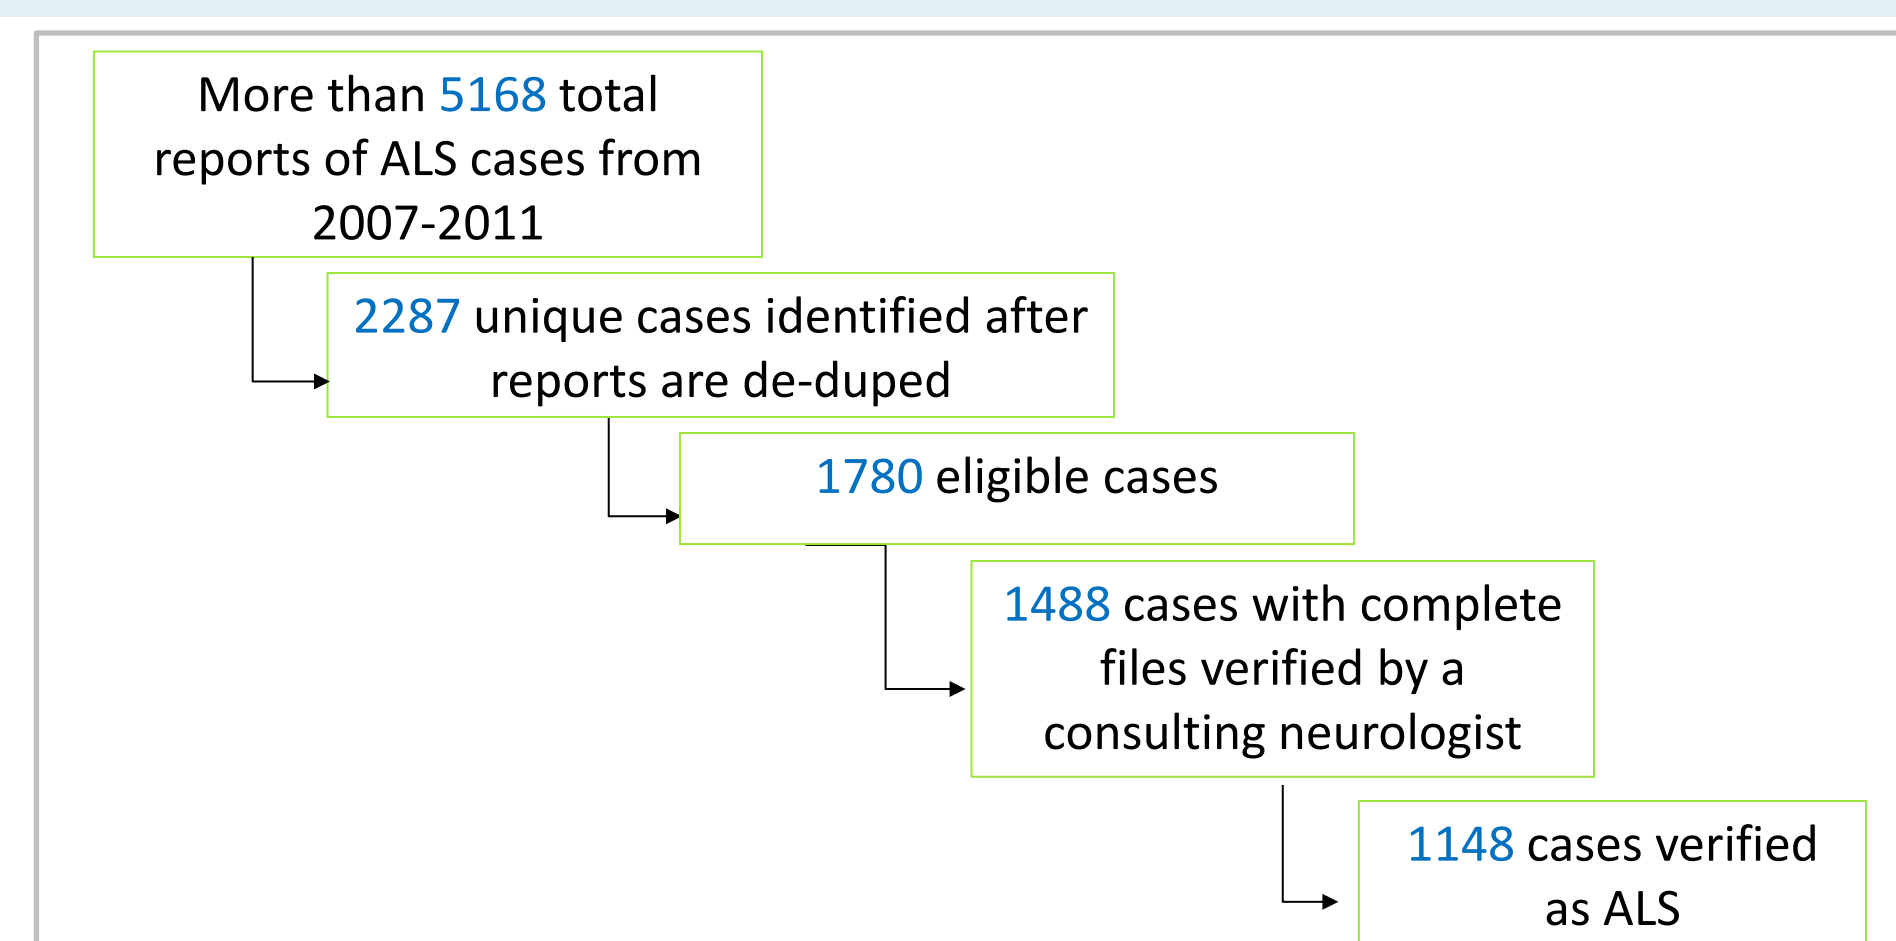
More than 5168 total reports of ALS cases from 2007-2011

2287 unique cases identified after reports are de-duped

1780 eligible cases

1488 cases with complete files verified by a consulting neurologist

1148 cases verified as ALS